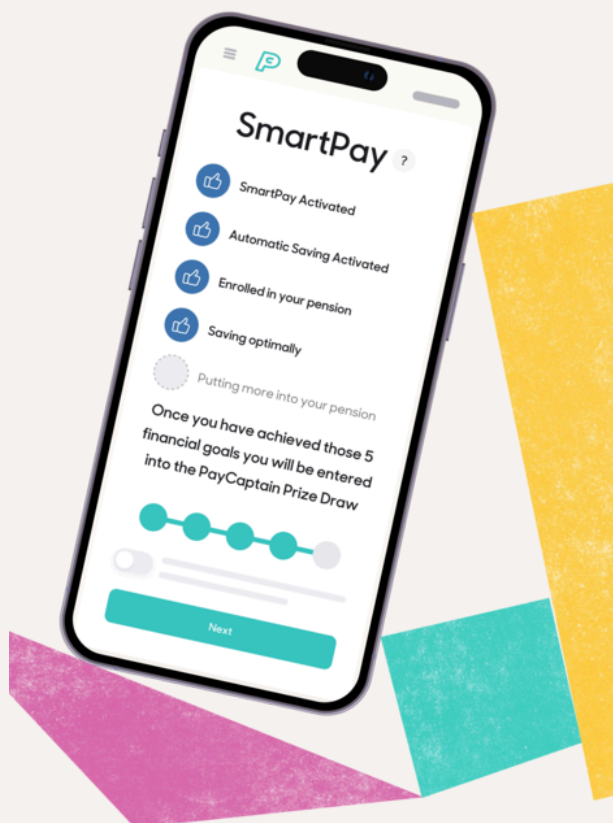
SmartPay ?

SmartPay Activated

Automatic Saving Activated

Enrolled in your pension

Saving optimally

Putting more into your pension

Once you have achieved those 5 financial goals you will be entered into the PayCaptain Prize Draw

Next